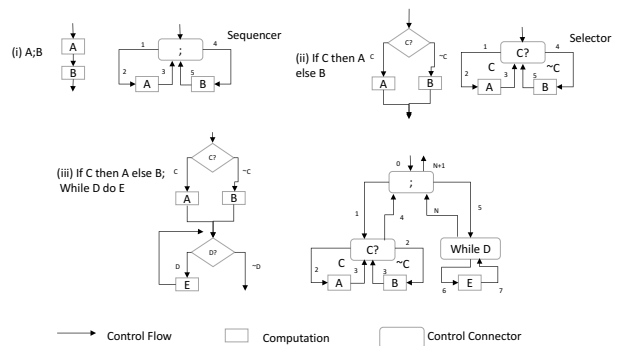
(i) A;B

A

B

;

1 4

2 3 5

A B

Sequencer

C?

(ii) If C then A else B

C ~C

A B

C?

Selector

1 4

2 C 3

5 ~C

A B

(iii) If C then A else B; While D do E

C?

C ~C

A B

D?

D ~D

E

0 N+1

;

1 4 N 5

C? 2

While D

2 C 3 ~C

A B

6 E 7

Control Flow

Computation

Control Connector